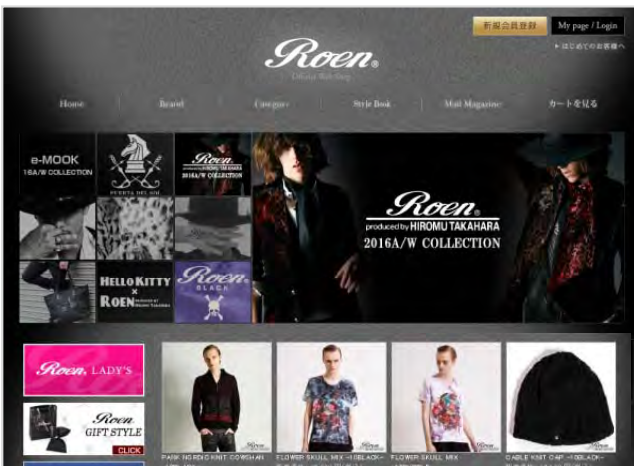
新規会員登録
My page / Login
Roen®
Official Web Shop
▶はじめてのお客様へ

Home
Brand
Category
Style Book
Mail Magazine
カートを見る

e-MOOK
16A/W COLLECTION

PUERTA DEL SOL

Roen
HIROMU TAKAHARA
2016A/W COLLECTION

Roen®
produced by HIROMU TAKAHARA
2016A/W COLLECTION

HELLO KITTY
×
ROEN

Roen
BLACK

Roen LADY'S

Roen
GIFT STYLE
CLICK

PANK NORDIC KNIT COWSHAN
FLOWER SKULL MIX ~BLACK~
FLOWER SKULL MIX
CABLE KNIT CAP ~BLACK~